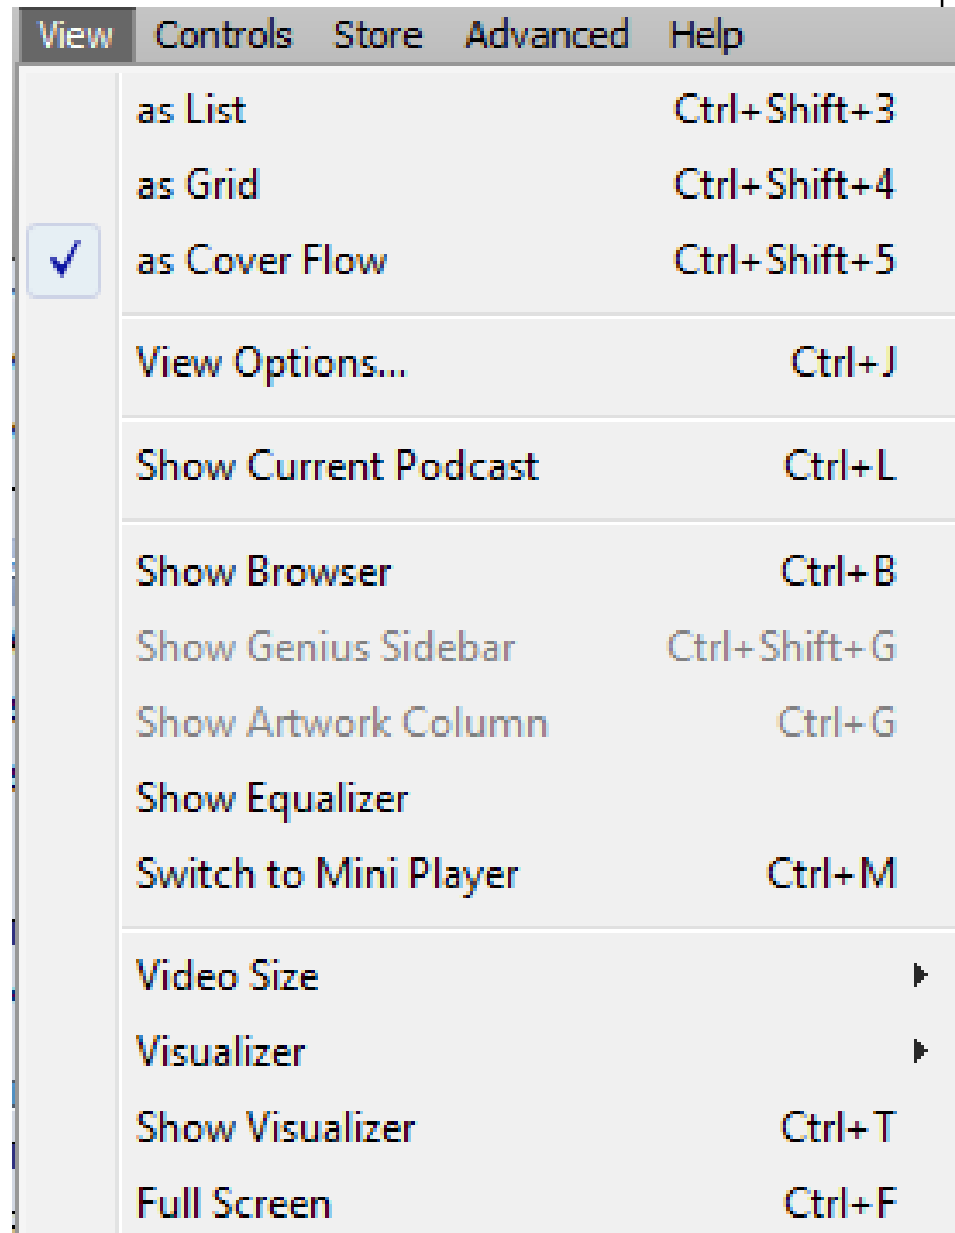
View Controls Store Advanced Help

as List Ctrl+Shift+3
as Grid Ctrl+Shift+4
✓ as Cover Flow Ctrl+Shift+5

View Options... Ctrl+J

Show Current Podcast Ctrl+L

Show Browser Ctrl+B
Show Genius Sidebar Ctrl+Shift+G
Show Artwork Column Ctrl+G
Show Equalizer
Switch to Mini Player Ctrl+M

Video Size
Visualizer
Show Visualizer Ctrl+T
Full Screen Ctrl+F